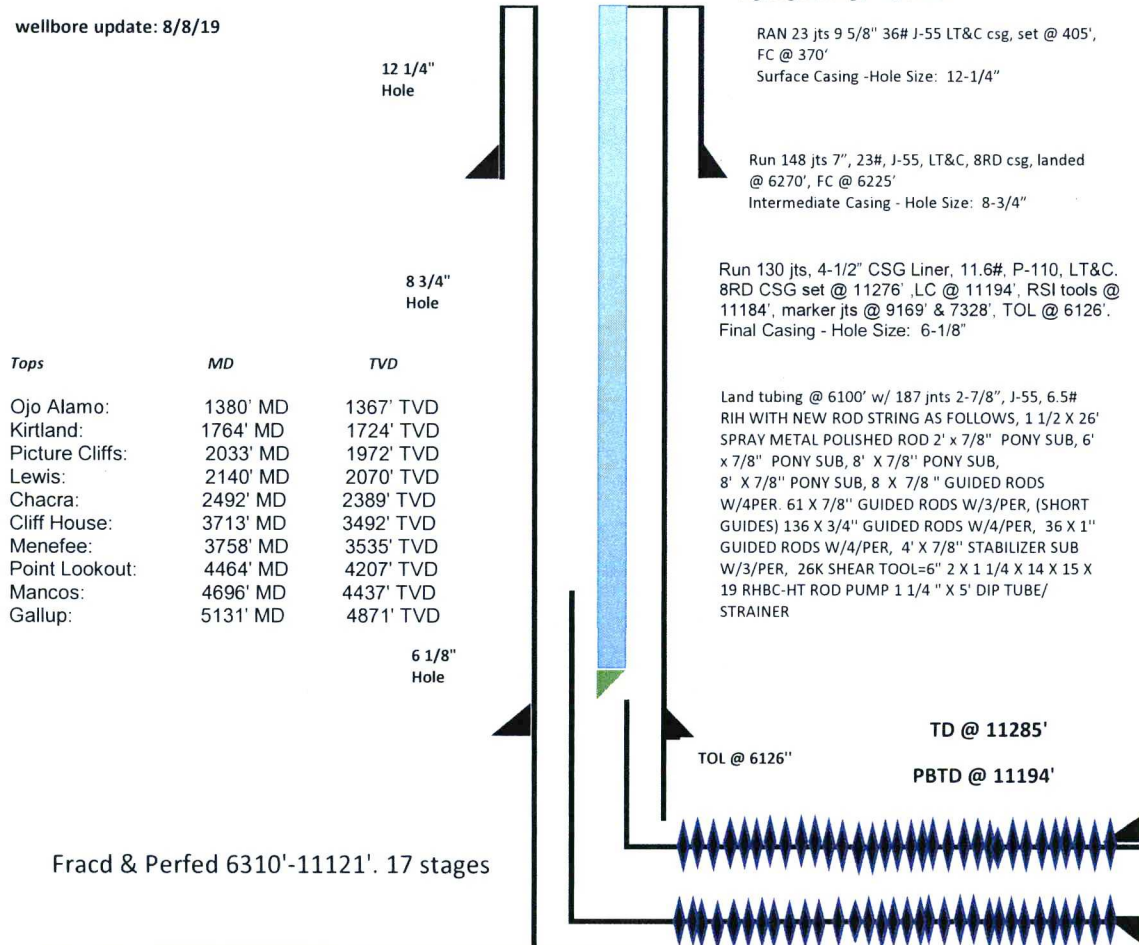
wellbore update: 8/8/19

12 1/4" Hole

RAN 23 jts 9 5/8" 36# J-55 LT&C csg, set @ 405', FC @ 370'
Surface Casing -Hole Size: 12-1/4"

Run 148 jts 7", 23#, J-55, LT&C, 8RD csg, landed @ 6270', FC @ 6225'
Intermediate Casing - Hole Size: 8-3/4"

8 3/4" Hole

Run 130 jts, 4-1/2" CSG Liner, 11.6#, P-110, LT&C. 8RD CSG set @ 11276' ,LC @ 11194', RSI tools @ 11184', marker jts @ 9169' & 7328', TOL @ 6126'. Final Casing - Hole Size: 6-1/8"

| Tops | MD | TVD |
|---|---|---|
| Ojo Alamo: | 1380' MD | 1367' TVD |
| Kirtland: | 1764' MD | 1724' TVD |
| Picture Cliffs: | 2033' MD | 1972' TVD |
| Lewis: | 2140' MD | 2070' TVD |
| Chacra: | 2492' MD | 2389' TVD |
| Cliff House: | 3713' MD | 3492' TVD |
| Menefee: | 3758' MD | 3535' TVD |
| Point Lookout: | 4464' MD | 4207' TVD |
| Mancos: | 4696' MD | 4437' TVD |
| Gallup: | 5131' MD | 4871' TVD |

Land tubing @ 6100' w/ 187 jnts 2-7/8", J-55, 6.5# RIH WITH NEW ROD STRING AS FOLLOWS, 1 1/2 X 26' SPRAY METAL POLISHED ROD 2' x 7/8" PONY SUB, 6' x 7/8" PONY SUB, 8' X 7/8" PONY SUB, 8' X 7/8" PONY SUB, 8 X 7/8 " GUIDED RODS W/4PER. 61 X 7/8" GUIDED RODS W/3/PER, (SHORT GUIDES) 136 X 3/4" GUIDED RODS W/4/PER, 36 X 1" GUIDED RODS W/4/PER, 4' X 7/8" STABILIZER SUB W/3/PER, 26K SHEAR TOOL=6" 2 X 1 1/4 X 14 X 15 X 19 RHBC-HT ROD PUMP 1 1/4 " X 5' DIP TUBE/ STRAINER

6 1/8" Hole

TD @ 11285'

TOL @ 6126"

PBTD @ 11194'

Fracd & Perfed 6310'-11121'. 17 stages